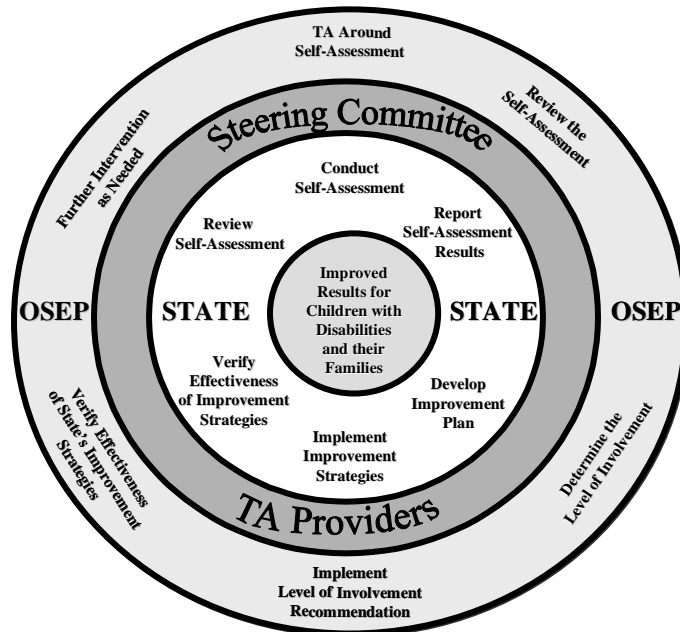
TA Around Self-Assessment

Review the Self-Assessment

Further Intervention as Needed

Steering Committee

Conduct Self-Assessment

Review Self-Assessment

Report Self-Assessment Results

OSEP

STATE

Improved Results for Children with Disabilities and their Families

STATE

OSEP

Verify Effectiveness of Improvement Strategies

Develop Improvement Plan

Implement Improvement Strategies

Verify Effectiveness of State's Improvement Strategies

Determine the Level of Involvement

TA Providers

Implement Level of Involvement Recommendation